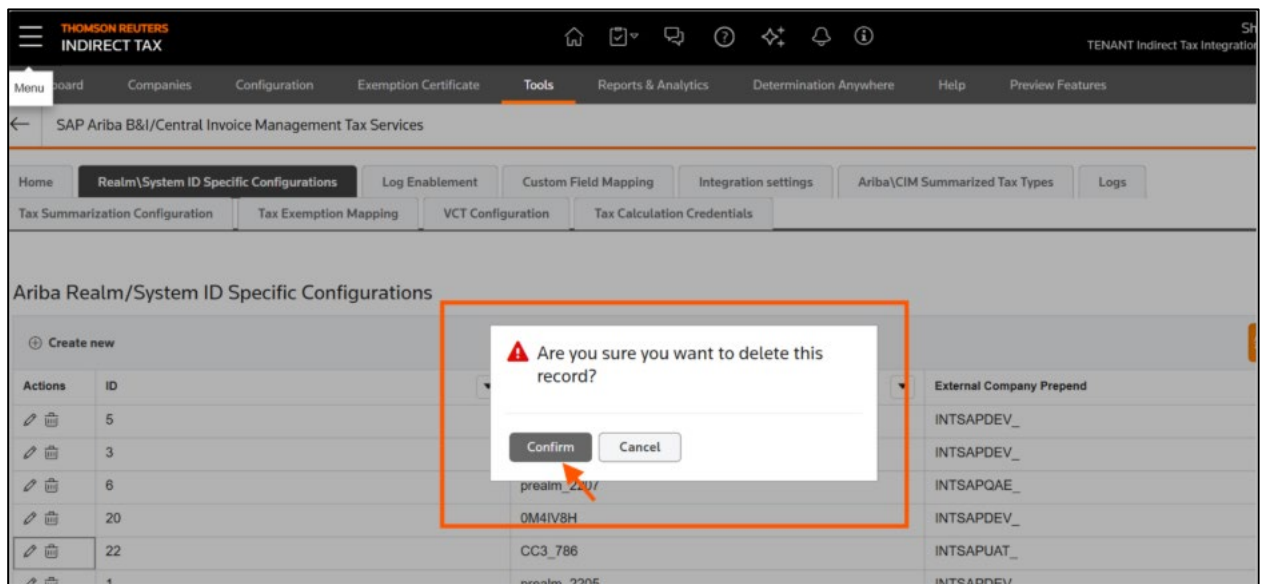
THOMSON REUTERS
INDIRECT TAX

Sh
TENANT Indirect Tax Integratio

Menu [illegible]board Companies Configuration Exemption Certificate Tools Reports & Analytics Determination Anywhere Help Preview Features

SAP Ariba B&I/Central Invoice Management Tax Services

Home | Realm\System ID Specific Configurations | Log Enablement | Custom Field Mapping | Integration settings | Ariba\CIM Summarized Tax Types | Logs
Tax Summarization Configuration | Tax Exemption Mapping | VCT Configuration | Tax Calculation Credentials

Ariba Realm/System ID Specific Configurations

Create new

Are you sure you want to delete this record?

Confirm Cancel

| Actions | ID | | External Company Prepend |
|---|---|---|---|
| | 5 | | INTSAPDEV_ |
| | 3 | | INTSAPDEV_ |
| | 6 | prealm_2207 | INTSAPQAE_ |
| | 20 | 0M4IV8H | INTSAPDEV_ |
| | 22 | CC3_786 | INTSAPUAT_ |
| | 1 | prealm_2205 | INTSAPDEV |